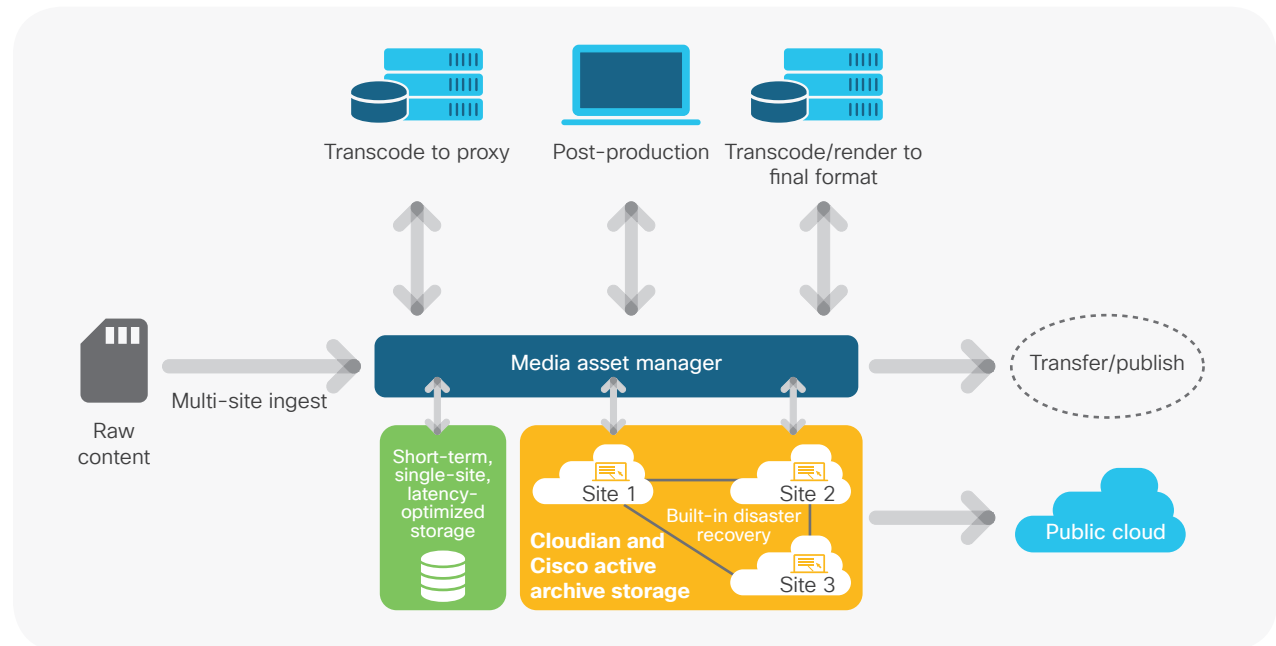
Transcode to proxy

Post-production

Transcode/render to final format

Raw content

Multi-site ingest

Media asset manager

Transfer/publish

Short-term, single-site, latency-optimized storage

Site 1

Site 2

Built-in disaster recovery

Site 3

Cloudian and Cisco active archive storage

Public cloud